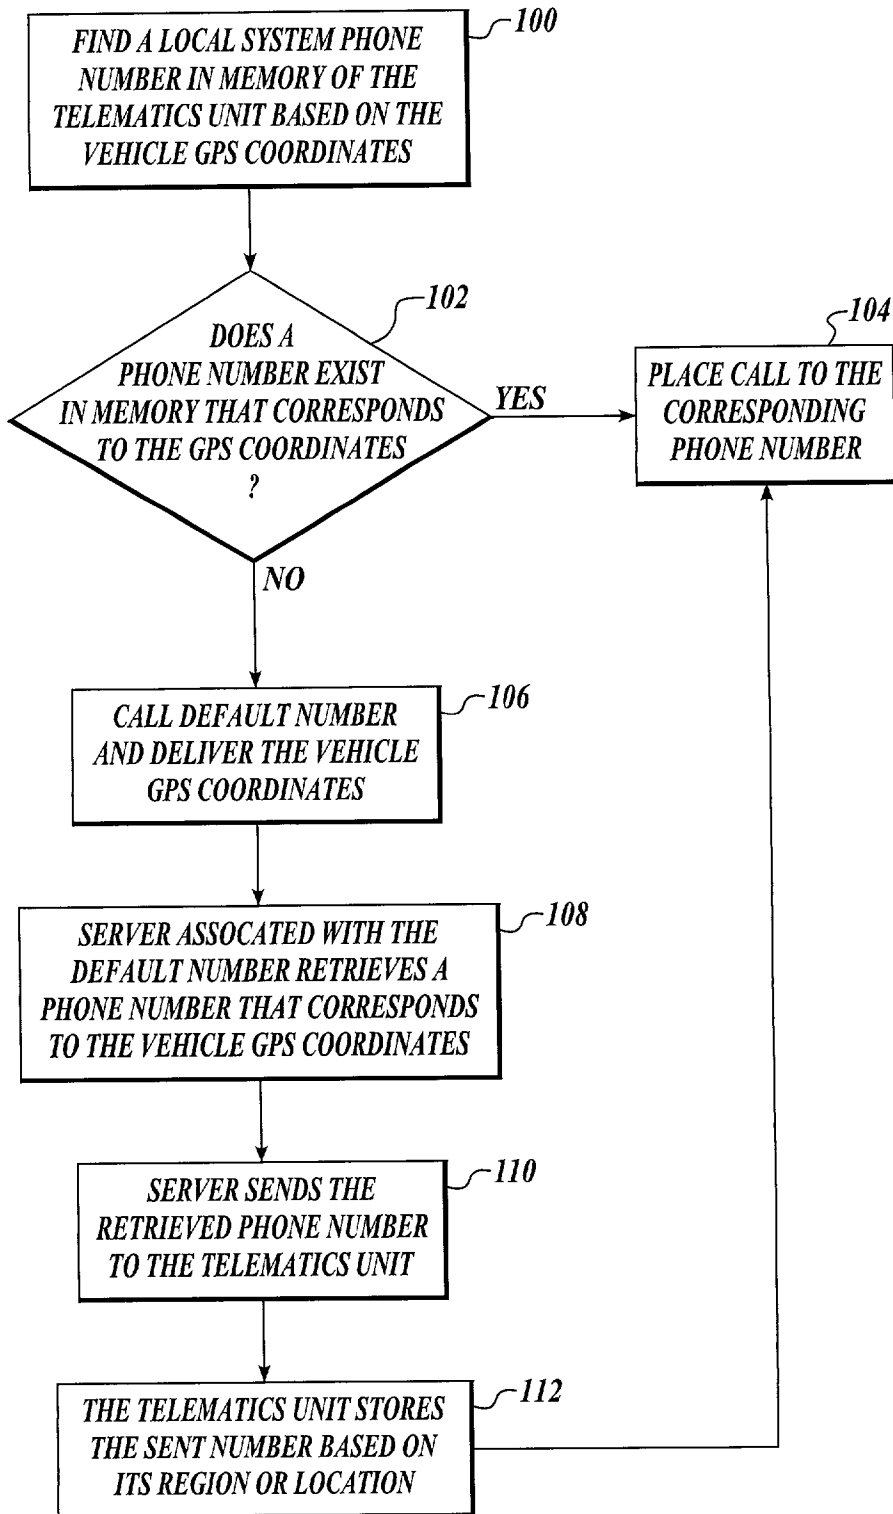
FIND A LOCAL SYSTEM PHONE NUMBER IN MEMORY OF THE TELEMATICS UNIT BASED ON THE VEHICLE GPS COORDINATES

100

DOES A PHONE NUMBER EXIST IN MEMORY THAT CORRESPONDS TO THE GPS COORDINATES ?

102

YES

PLACE CALL TO THE CORRESPONDING PHONE NUMBER

104

NO

CALL DEFAULT NUMBER AND DELIVER THE VEHICLE GPS COORDINATES

106

SERVER ASSOCATED WITH THE DEFAULT NUMBER RETRIEVES A PHONE NUMBER THAT CORRESPONDS TO THE VEHICLE GPS COORDINATES

108

SERVER SENDS THE RETRIEVED PHONE NUMBER TO THE TELEMATICS UNIT

110

THE TELEMATICS UNIT STORES THE SENT NUMBER BASED ON ITS REGION OR LOCATION

112